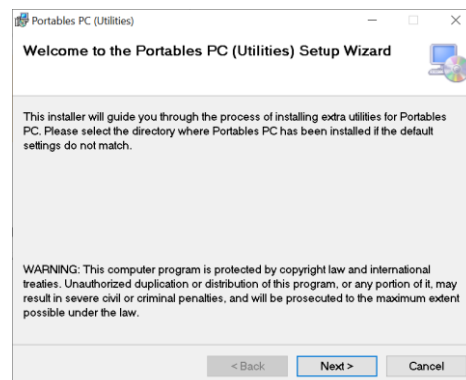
Portables PC (Utilities)

Welcome to the Portables PC (Utilities) Setup Wizard

This installer will guide you through the process of installing extra utilities for Portables PC. Please select the directory where Portables PC has been installed if the default settings do not match.

WARNING: This computer program is protected by copyright law and international treaties. Unauthorized duplication or distribution of this program, or any portion of it, may result in severe civil or criminal penalties, and will be prosecuted to the maximum extent possible under the law.

< Back Next > Cancel